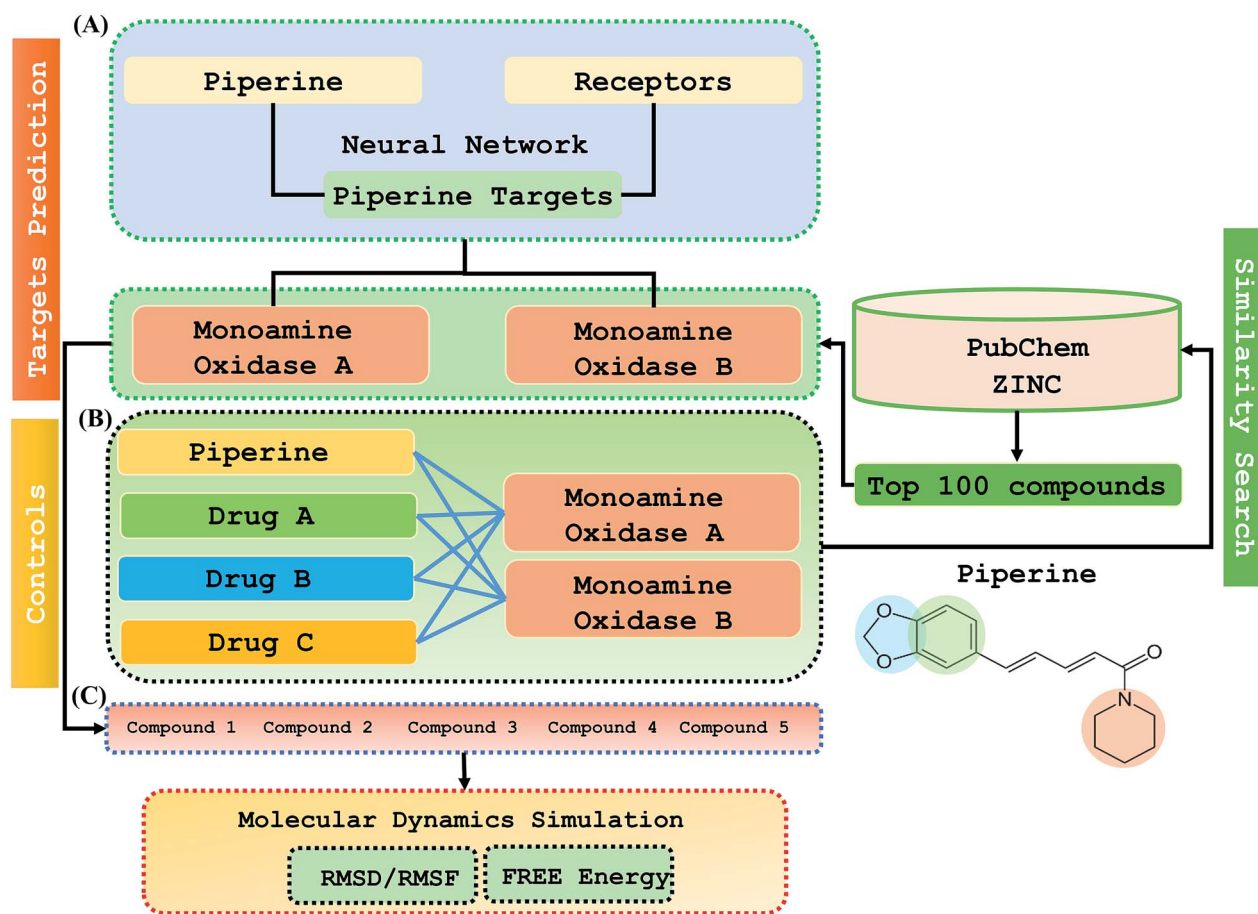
Targets Prediction

(A)

Piperine

Receptors

Neural Network

Piperine Targets

Monoamine Oxidase A

Monoamine Oxidase B

PubChem ZINC

Top 100 compounds

Similarity Search

Controls

(B)

Piperine

Drug A

Drug B

Drug C

Monoamine Oxidase A

Monoamine Oxidase B

Piperine

O

N

(C)

Compound 1 Compound 2 Compound 3 Compound 4 Compound 5

Molecular Dynamics Simulation

RMSD/RMSF

FREE Energy